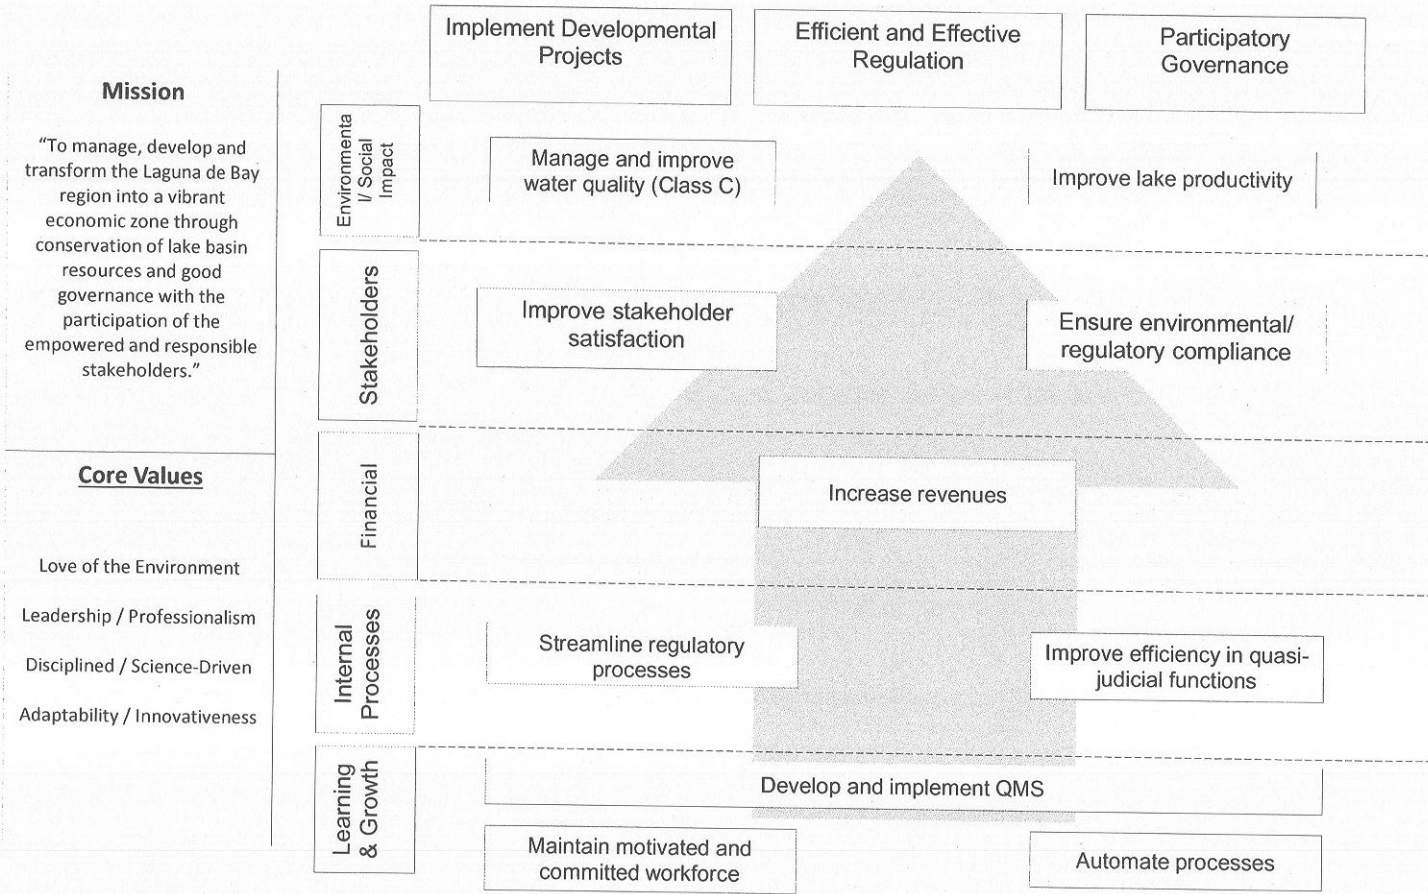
Implement Developmental Projects

Efficient and Effective Regulation

Participatory Governance

Mission

"To manage, develop and transform the Laguna de Bay region into a vibrant economic zone through conservation of lake basin resources and good governance with the participation of the empowered and responsible stakeholders."

Core Values

Love of the Environment

Leadership / Professionalism

Disciplined / Science-Driven

Adaptability / Innovativeness

Environmental/ Social Impact

Manage and improve water quality (Class C)

Improve lake productivity

Stakeholders

Improve stakeholder satisfaction

Ensure environmental/ regulatory compliance

Financial

Increase revenues

Internal Processes

Streamline regulatory processes

Improve efficiency in quasi-judicial functions

Learning & Growth

Develop and implement QMS

Maintain motivated and committed workforce

Automate processes